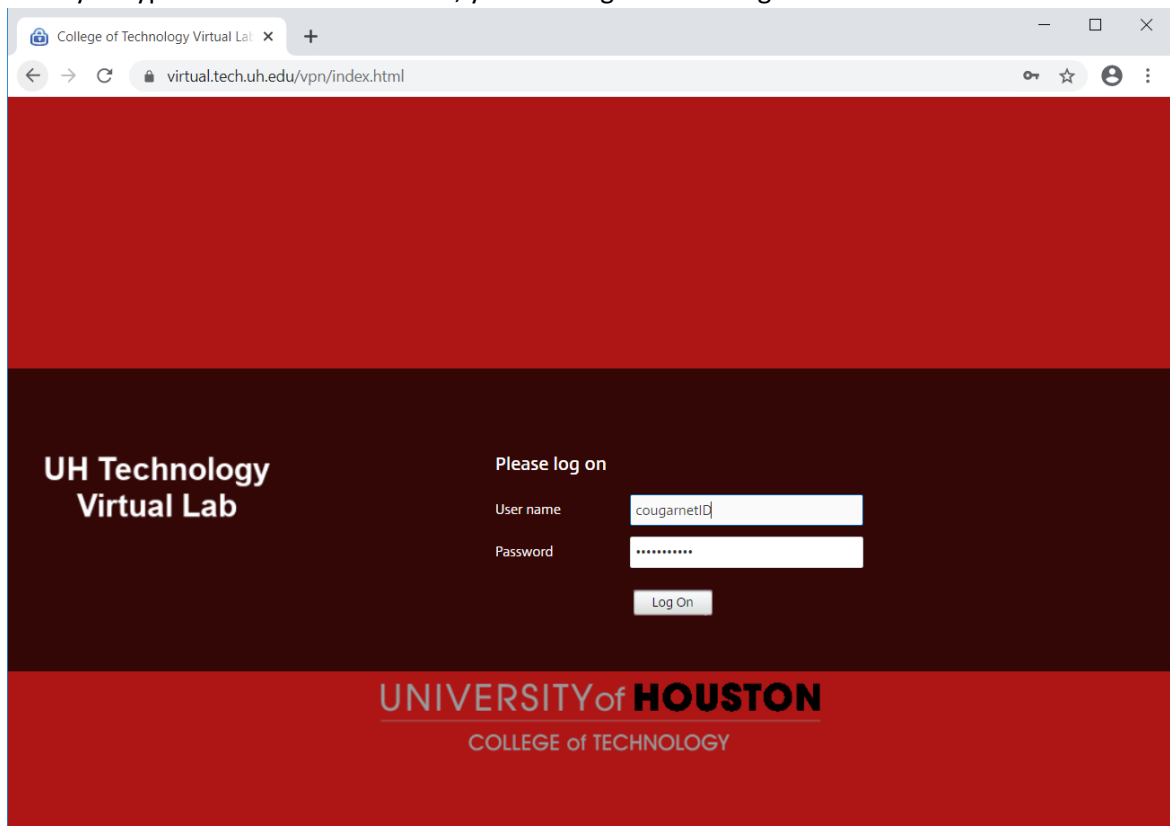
College of Technology Virtual Lab

virtual.tech.uh.edu/vpn/index.html

UH Technology Virtual Lab

Please log on

User name cougarnetID

Password ••••••••••••

Log On

UNIVERSITY of HOUSTON

COLLEGE of TECHNOLOGY